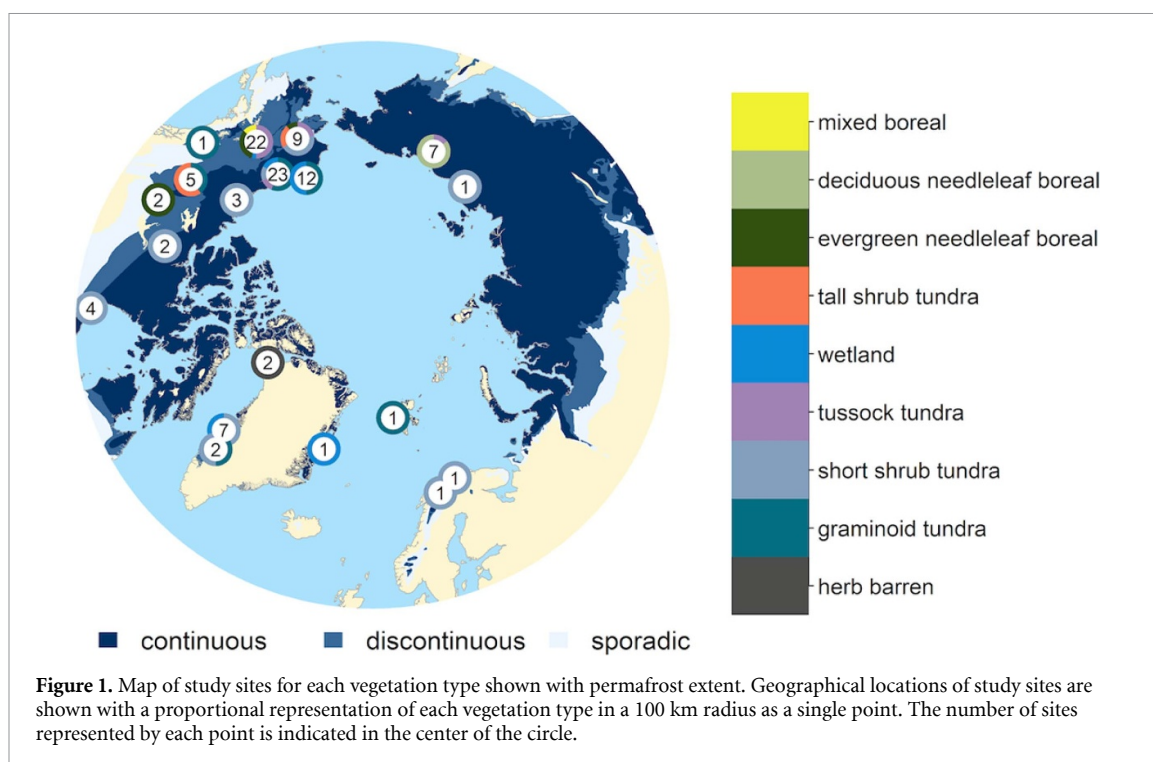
1
22
9
7
5
23
12
2
3
1
2
4
2
1
7
2
1
1
1
1

mixed boreal
deciduous needleleaf boreal
evergreen needleleaf boreal
tall shrub tundra
wetland
tussock tundra
short shrub tundra
graminoid tundra
herb barren

continuous
discontinuous
sporadic

**Figure 1.** Map of study sites for each vegetation type shown with permafrost extent. Geographical locations of study sites are shown with a proportional representation of each vegetation type in a 100 km radius as a single point. The number of sites represented by each point is indicated in the center of the circle.